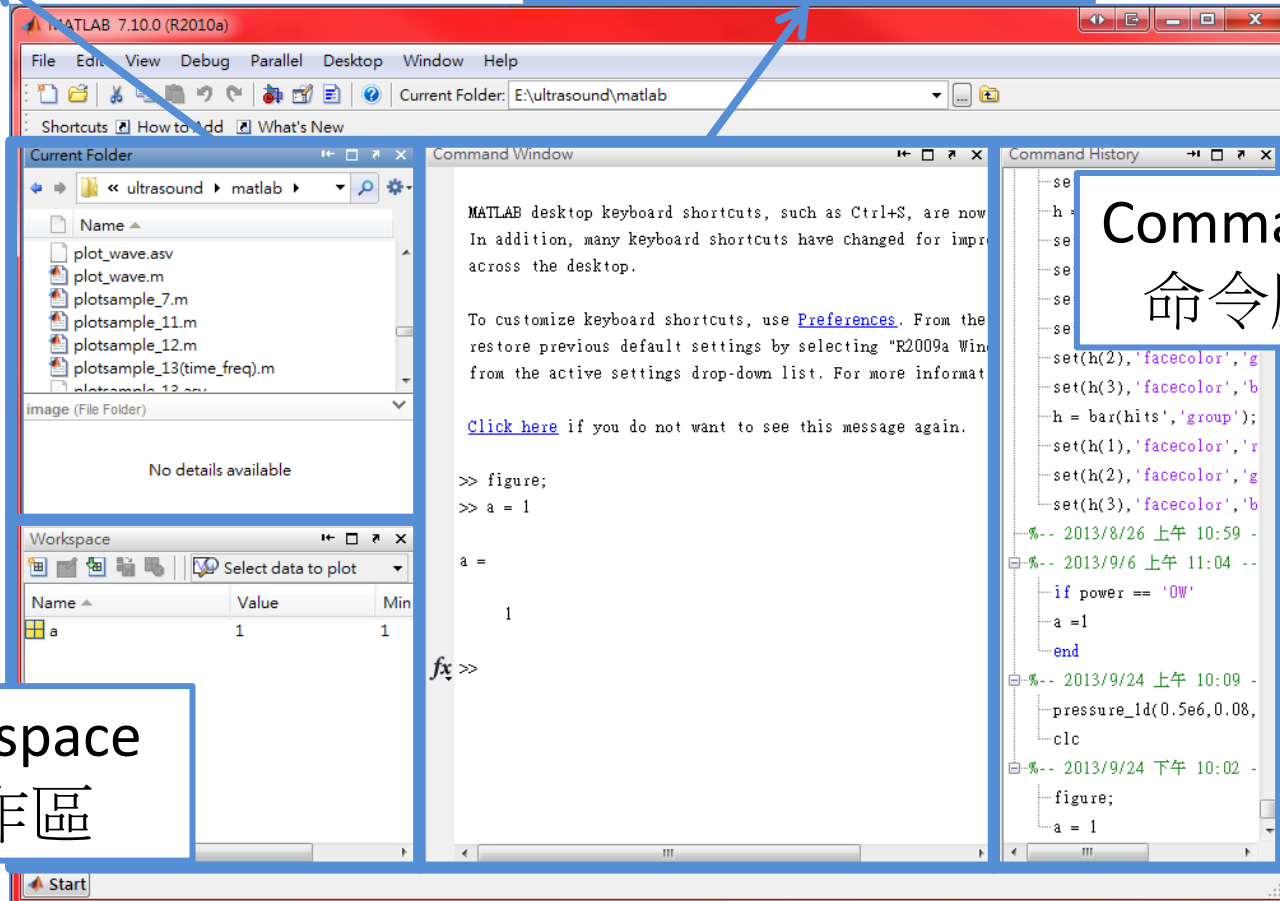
MATLAB 7.10.0 (R2010a)

File Edit View Debug Parallel Desktop Window Help

Current Folder: E:\ultrasound\matlab

Shortcuts How to Add What's New

Current Folder

« ultrasound ▸ matlab ▸

Name

plot_wave.asv
plot_wave.m
plotsample_7.m
plotsample_11.m
plotsample_12.m
plotsample_13(time_freq).m
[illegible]

image (File Folder)

No details available

Workspace

Select data to plot

| Name | Value | Min |
|---|---|---|
| a | 1 | 1 |

space
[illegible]區

Command Window

MATLAB desktop keyboard shortcuts, such as Ctrl+S, are now
In addition, many keyboard shortcuts have changed for impr
across the desktop.

To customize keyboard shortcuts, use Preferences. From the
restore previous default settings by selecting "R2009a Win
from the active settings drop-down list. For more informat

Click here if you do not want to see this message again.

>> figure;
>> a = 1

a =

1

fx >>

Command History

se
h =
se
se
se
se
set(h(2),'facecolor','g
set(h(3),'facecolor','b
h = bar(hits','group');
set(h(1),'facecolor','r
set(h(2),'facecolor','g
set(h(3),'facecolor','b
%-- 2013/8/26 上午 10:59 -
%-- 2013/9/6 上午 11:04 --
if power == '0W'
a =1
end
%-- 2013/9/24 上午 10:09 -
pressure_1d(0.5e6,0.08,
clc
%-- 2013/9/24 下午 10:02 -
figure;
a = 1

Comma
命令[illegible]

Start